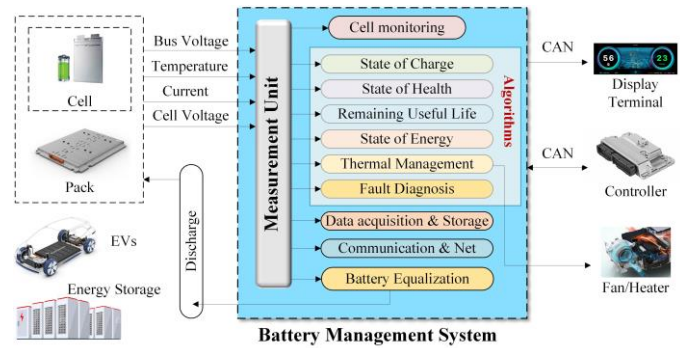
Cell

Pack

EVs

Energy Storage

Bus Voltage

Temperature

Current

Cell Voltage

Discharge

Measurement Unit

Cell monitoring

State of Charge

State of Health

Remaining Useful Life

State of Energy

Thermal Management

Fault Diagnosis

Algorithms

Data acquisition & Storage

Communication & Net

Battery Equalization

Battery Management System

CAN

56

23

Display Terminal

CAN

Controller

Fan/Heater